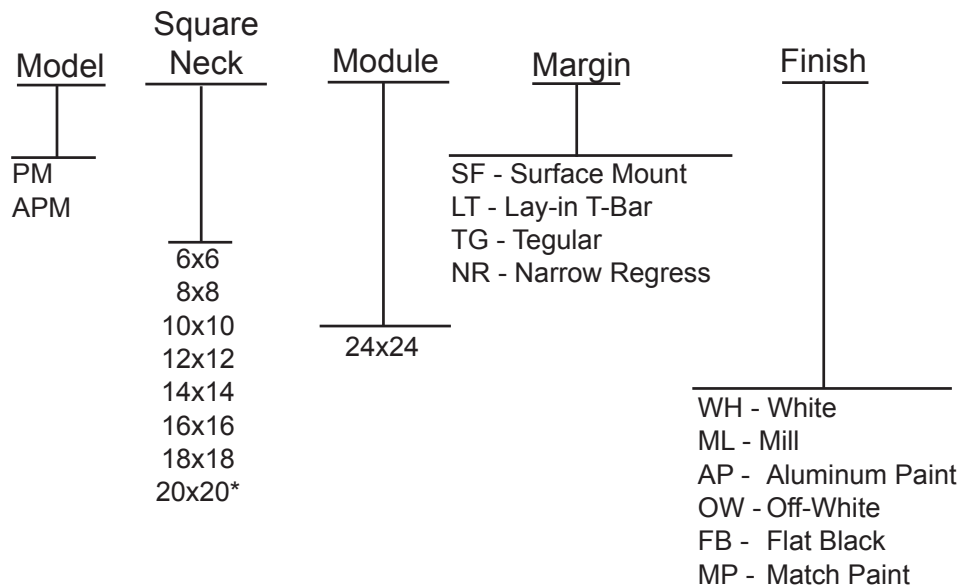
Model

PM
APM

Square Neck

6x6
8x8
10x10
12x12
14x14
16x16
18x18
20x20*

Module

24x24

Margin

SF - Surface Mount
LT - Lay-in T-Bar
TG - Tegular
NR - Narrow Regress

Finish

WH - White
ML - Mill
AP - Aluminum Paint
OW - Off-White
FB - Flat Black
MP - Match Paint